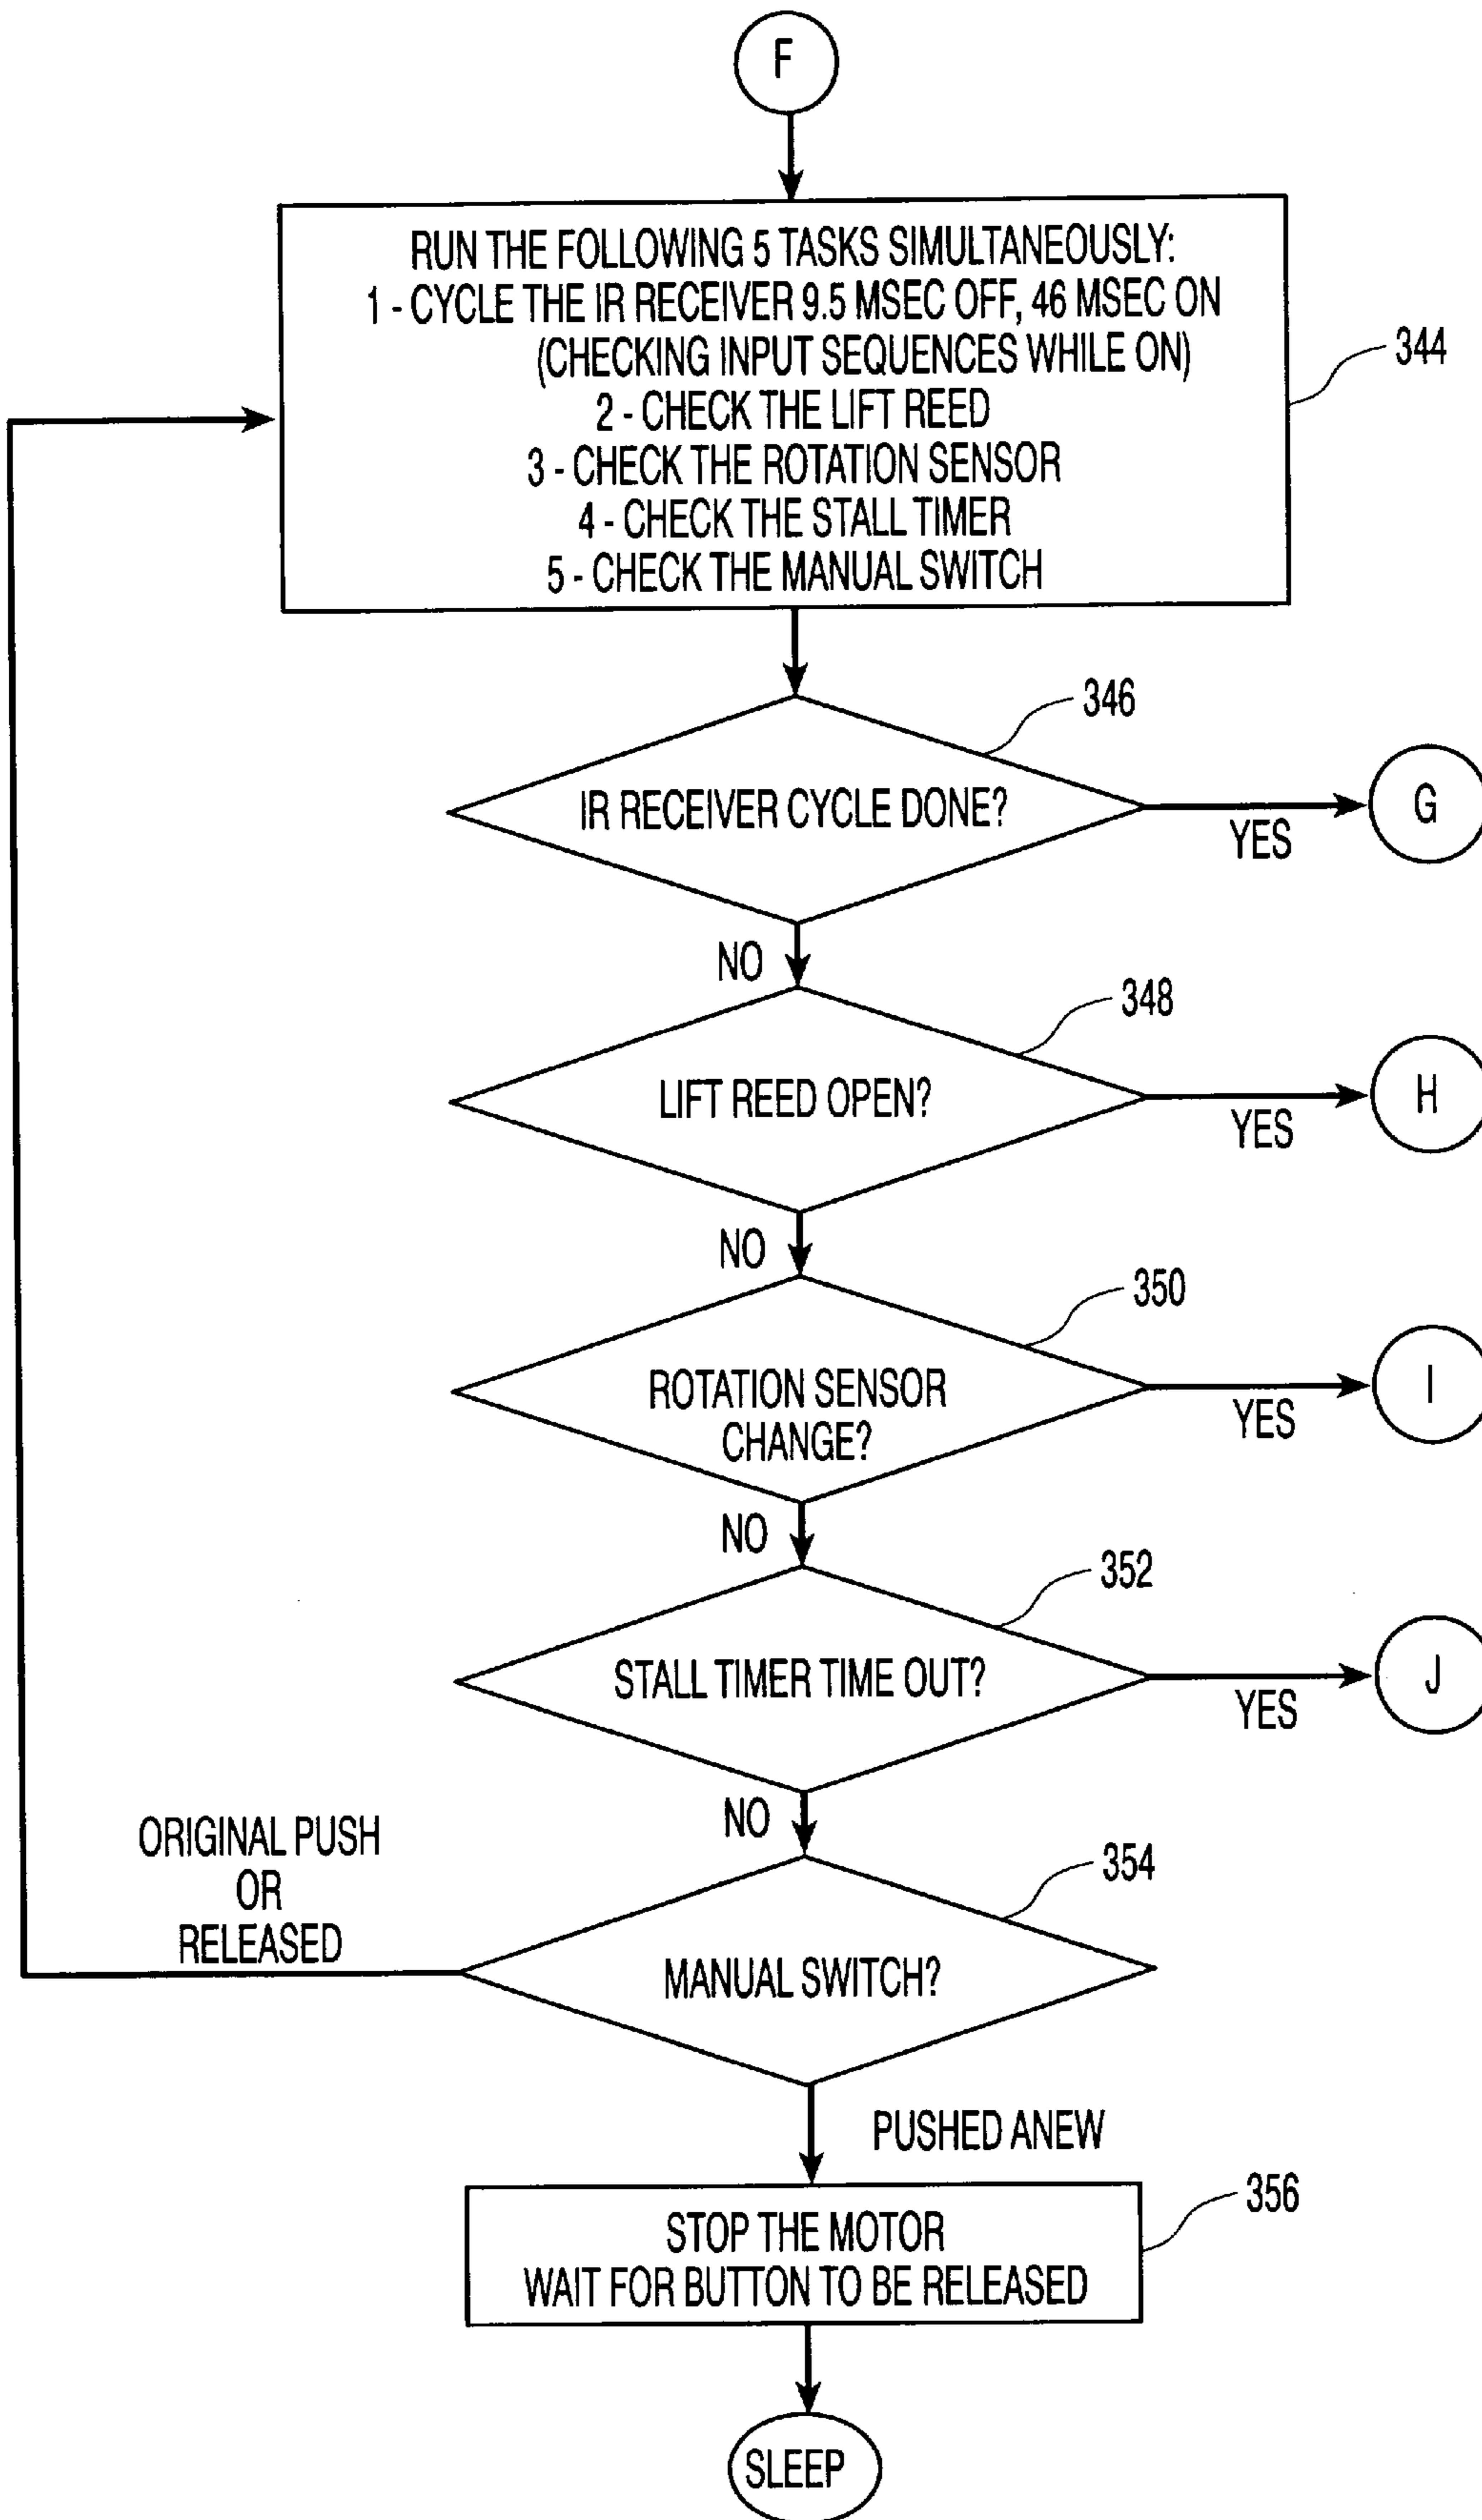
F

RUN THE FOLLOWING 5 TASKS SIMULTANEOUSLY:
1 - CYCLE THE IR RECEIVER 9.5 MSEC OFF, 46 MSEC ON
(CHECKING INPUT SEQUENCES WHILE ON)
2 - CHECK THE LIFT REED
3 - CHECK THE ROTATION SENSOR
4 - CHECK THE STALL TIMER
5 - CHECK THE MANUAL SWITCH

344

346

IR RECEIVER CYCLE DONE?

YES

G

NO

348

LIFT REED OPEN?

YES

H

NO

350

ROTATION SENSOR CHANGE?

YES

I

NO

352

STALL TIMER TIME OUT?

YES

J

NO

ORIGINAL PUSH OR RELEASED

354

MANUAL SWITCH?

PUSHED ANEW

STOP THE MOTOR
WAIT FOR BUTTON TO BE RELEASED

356

SLEEP